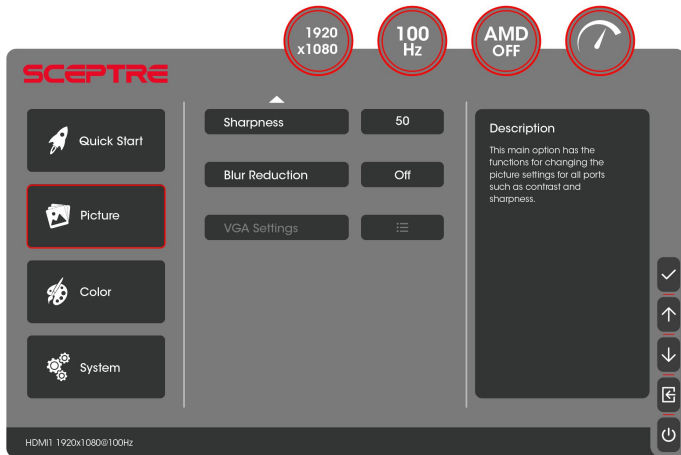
1920
x1080

100
Hz

AMD
OFF

SCEPTRE

Quick Start

Picture

Color

System

Sharpness
50

Blur Reduction
Off

VGA Settings

Description

This main option has the functions for changing the picture settings for all ports such as contrast and sharpness.

HDMI1 1920x1080@100Hz